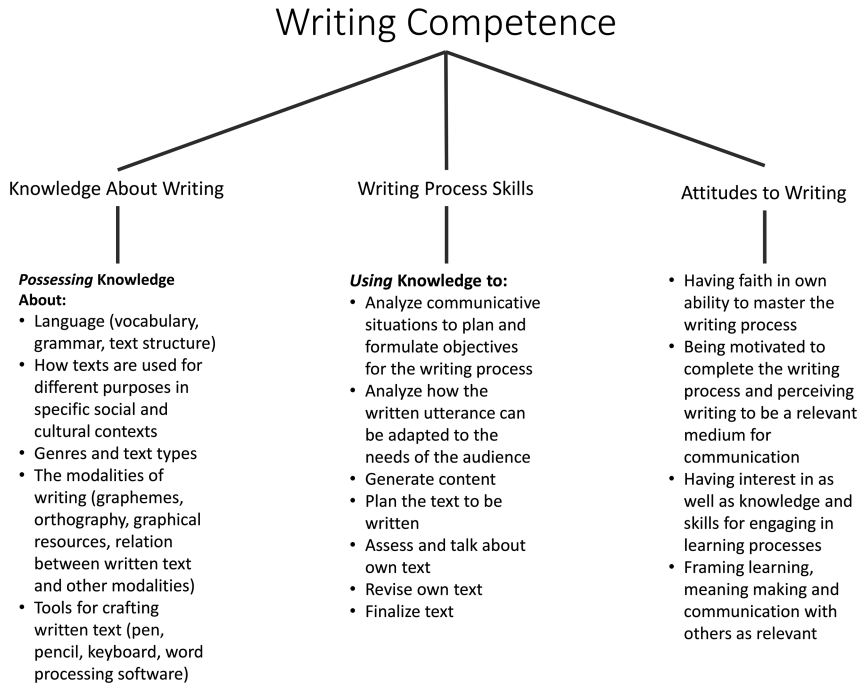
Writing Competence

Knowledge About Writing

*Possessing* **Knowledge About:**
- Language (vocabulary, grammar, text structure)
- How texts are used for different purposes in specific social and cultural contexts
- Genres and text types
- The modalities of writing (graphemes, orthography, graphical resources, relation between written text and other modalities)
- Tools for crafting written text (pen, pencil, keyboard, word processing software)

Writing Process Skills

*Using* **Knowledge to:**
- Analyze communicative situations to plan and formulate objectives for the writing process
- Analyze how the written utterance can be adapted to the needs of the audience
- Generate content
- Plan the text to be written
- Assess and talk about own text
- Revise own text
- Finalize text

Attitudes to Writing

- Having faith in own ability to master the writing process
- Being motivated to complete the writing process and perceiving writing to be a relevant medium for communication
- Having interest in as well as knowledge and skills for engaging in learning processes
- Framing learning, meaning making and communication with others as relevant